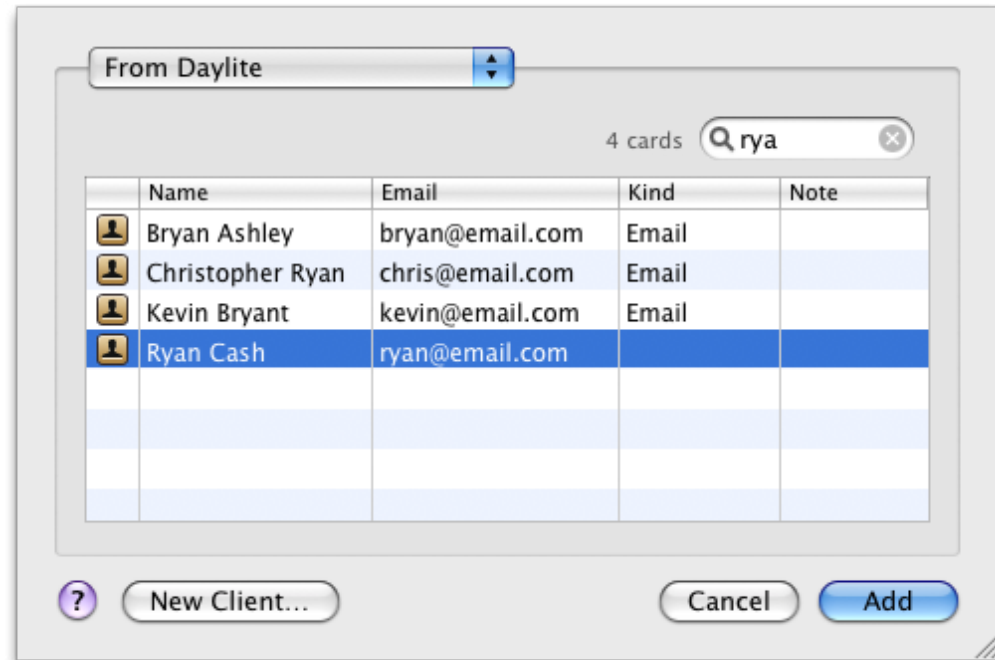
From Daylite

4 cards rya

| | Name | Email | Kind | Note |
|---|---|---|---|---|
| | Bryan Ashley | bryan@email.com | Email | |
| | Christopher Ryan | chris@email.com | Email | |
| | Kevin Bryant | kevin@email.com | Email | |
| | Ryan Cash | ryan@email.com | | |

? New Client... Cancel Add